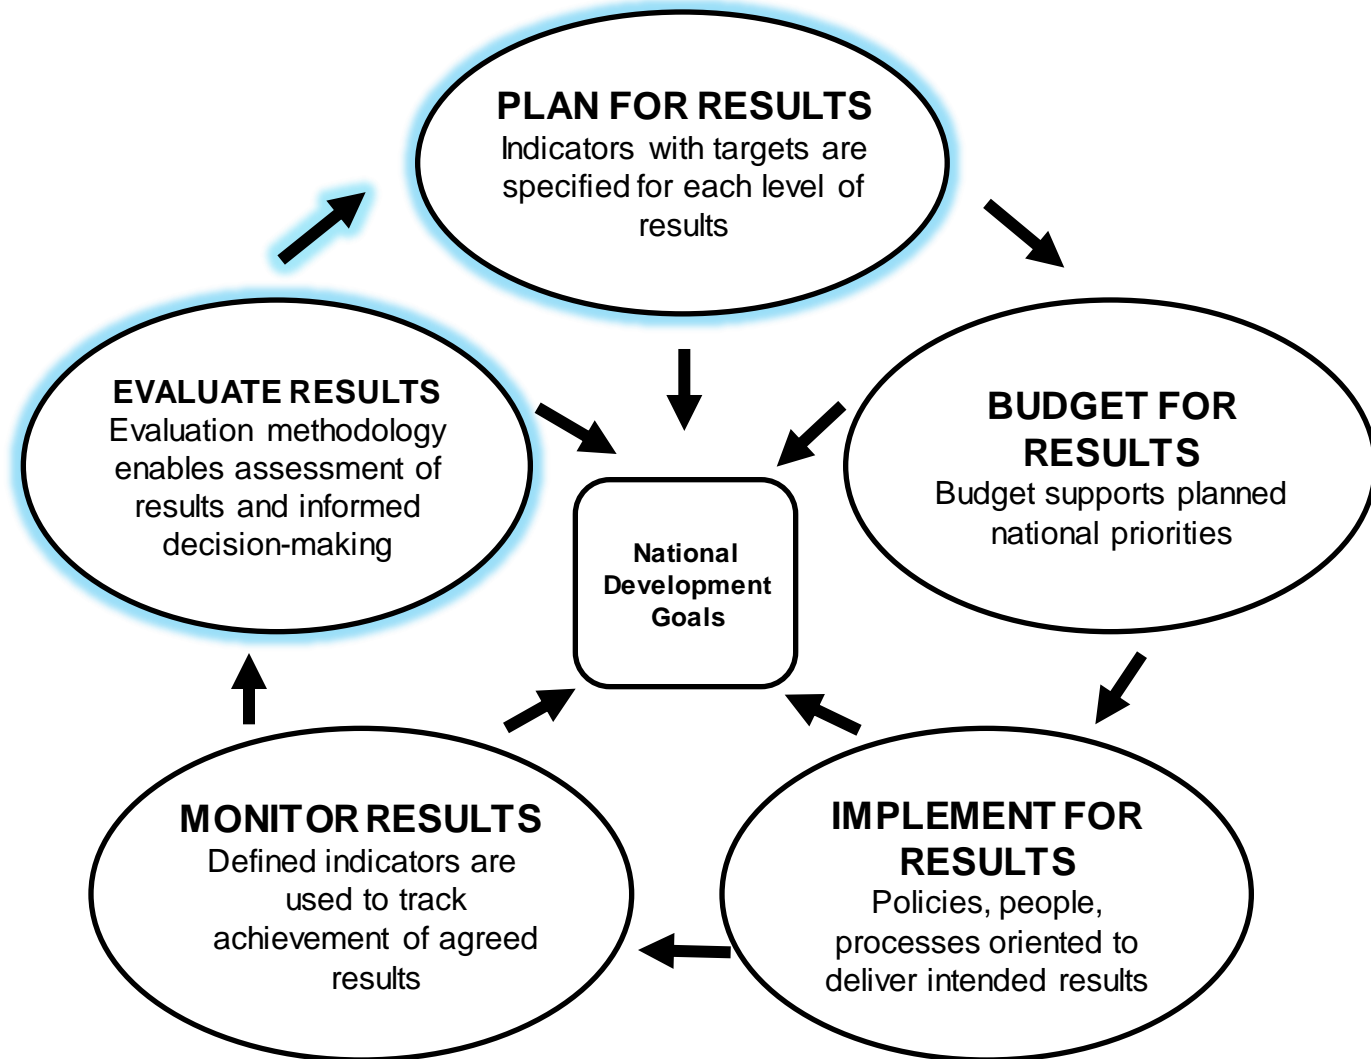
PLAN FOR RESULTS
Indicators with targets are specified for each level of results

BUDGET FOR RESULTS
Budget supports planned national priorities

IMPLEMENT FOR RESULTS
Policies, people, processes oriented to deliver intended results

MONITOR RESULTS
Defined indicators are used to track achievement of agreed results

EVALUATE RESULTS
Evaluation methodology enables assessment of results and informed decision-making

National Development Goals